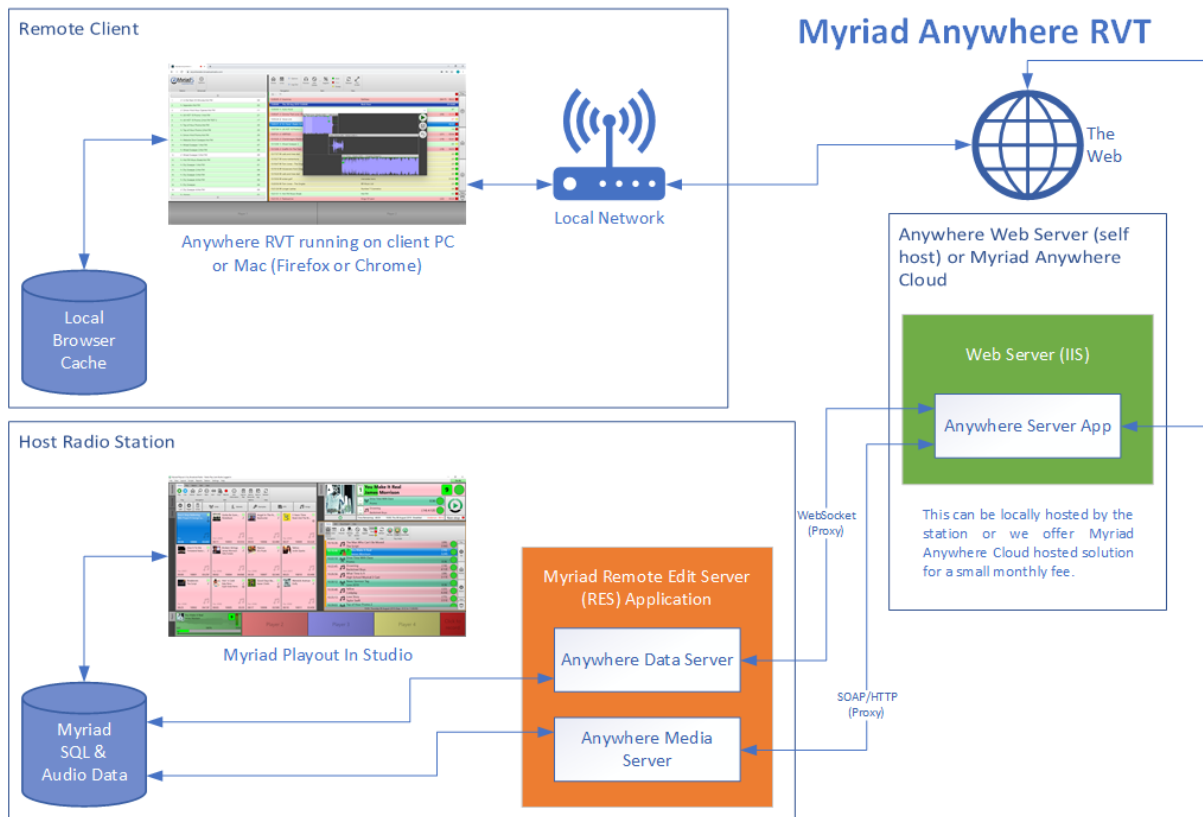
Myriad Anywhere RVT

Remote Client

Anywhere RVT running on client PC or Mac (Firefox or Chrome)

Local Browser Cache

Local Network

The Web

Anywhere Web Server (self host) or Myriad Anywhere Cloud

Web Server (IIS)

Anywhere Server App

This can be locally hosted by the station or we offer Myriad Anywhere Cloud hosted solution for a small monthly fee.

Host Radio Station

Myriad Playout In Studio

Myriad SQL & Audio Data

WebSocket (Proxy)

SOAP/HTTP (Proxy)

Myriad Remote Edit Server (RES) Application

Anywhere Data Server

Anywhere Media Server